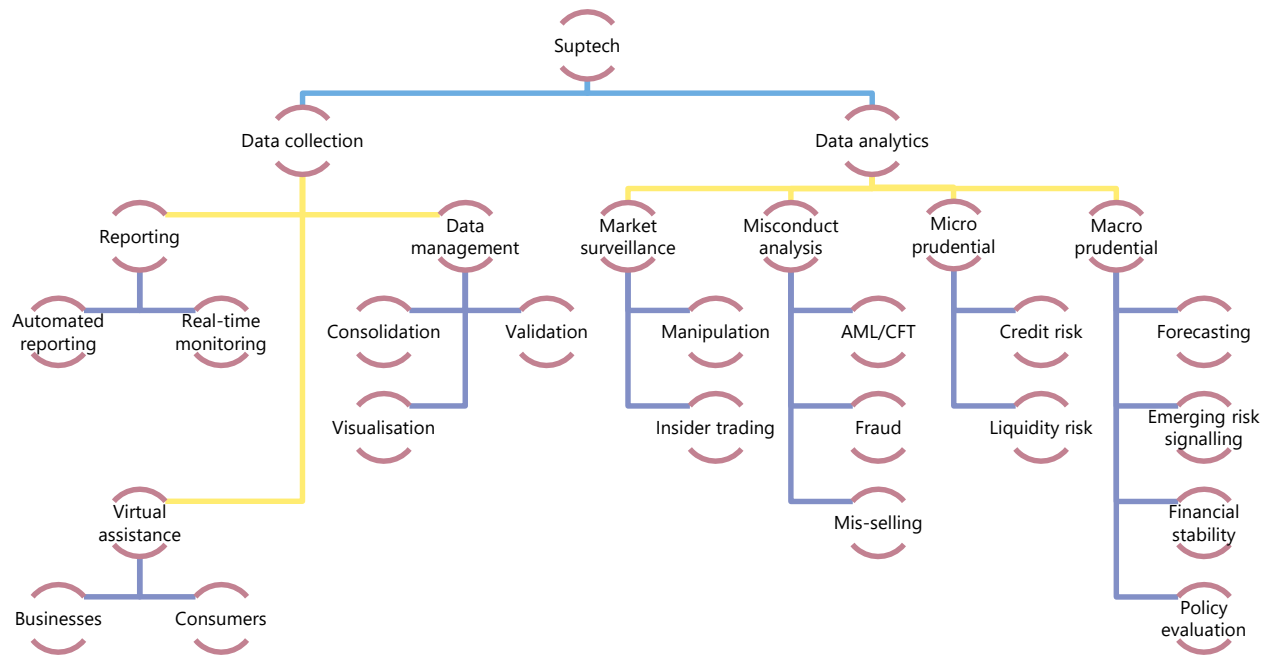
Suptech

Data collection

Data analytics

Reporting

Data management

Automated reporting

Real-time monitoring

Consolidation

Validation

Visualisation

Virtual assistance

Businesses

Consumers

Market surveillance

Manipulation

Insider trading

Misconduct analysis

AML/CFT

Fraud

Mis-selling

Micro prudential

Credit risk

Liquidity risk

Macro prudential

Forecasting

Emerging risk signalling

Financial stability

Policy evaluation